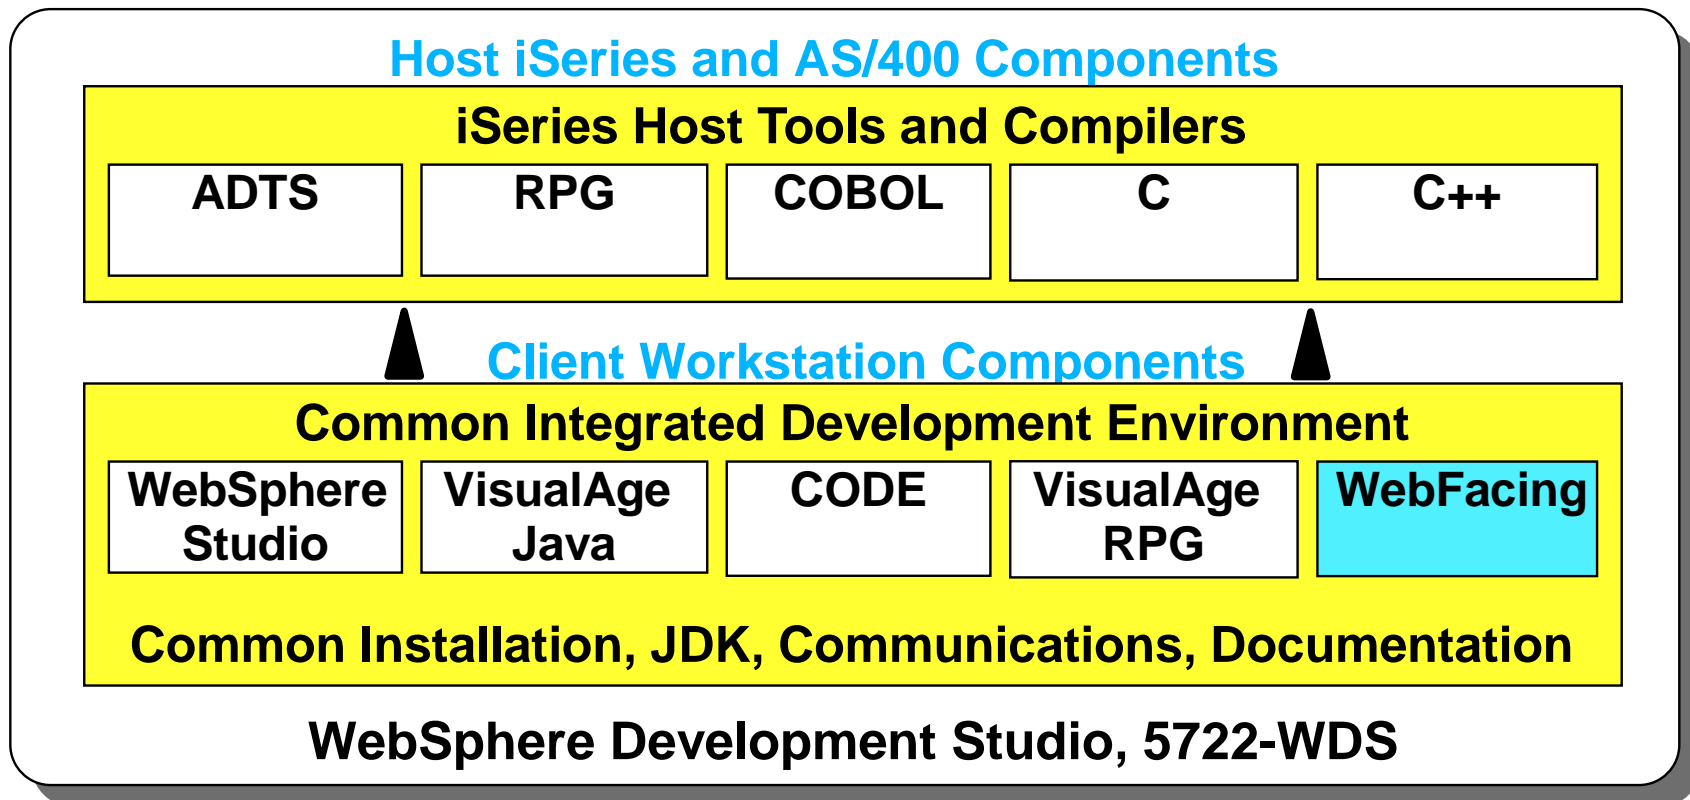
Host iSeries and AS/400 Components

iSeries Host Tools and Compilers

ADTS

RPG

COBOL

C

C++

Client Workstation Components

Common Integrated Development Environment

WebSphere Studio

VisualAge Java

CODE

VisualAge RPG

WebFacing

Common Installation, JDK, Communications, Documentation

WebSphere Development Studio, 5722-WDS